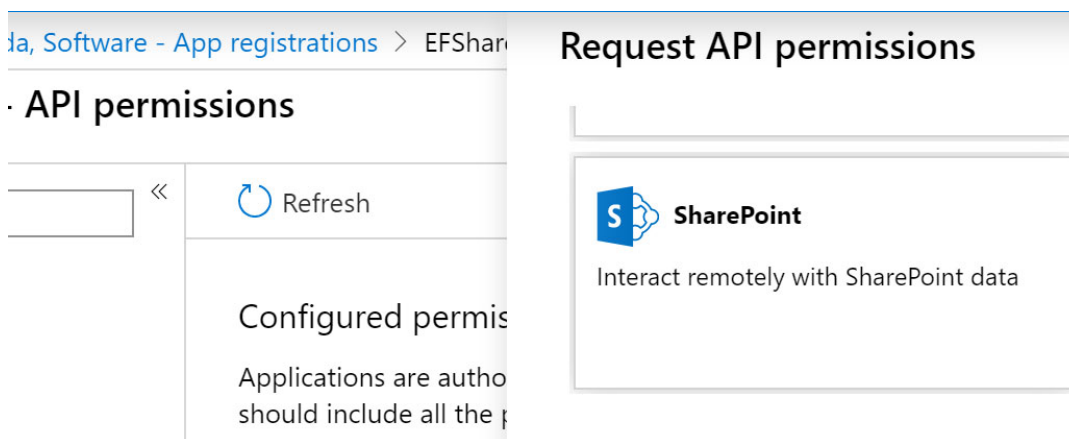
da, Software - App registrations > EFShar

· API permissions

«

Refresh

Configured permis

Applications are autho should include all the p

Request API permissions

S

SharePoint

Interact remotely with SharePoint data